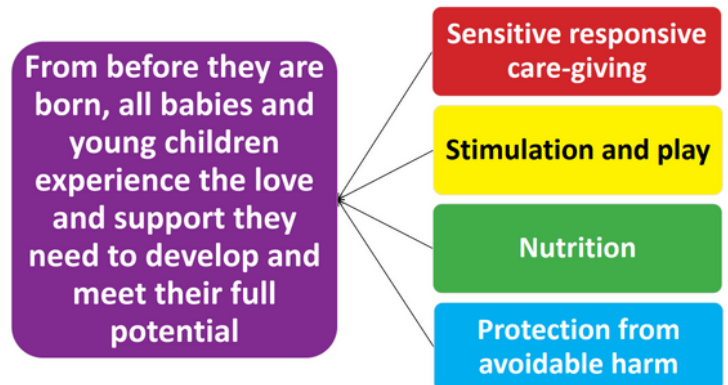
From before they are born, all babies and young children experience the love and support they need to develop and meet their full potential

Sensitive responsive care-giving

Stimulation and play

Nutrition

Protection from avoidable harm